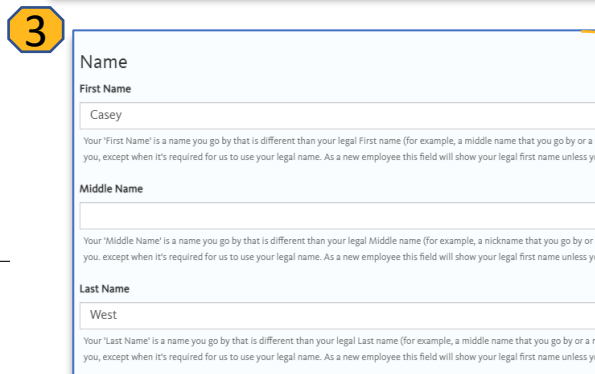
3

Name

First Name

Casey

Your 'First Name' is a name you go by that is different than your legal First name (for example, a middle name that you go by or a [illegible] you, except when it's required for us to use your legal name. As a new employee this field will show your legal first name unless y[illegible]

Middle Name

Your 'Middle Name' is a name you go by that is different than your legal Middle name (for example, a nickname that you go by or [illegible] you. except when it's required for us to use your legal name. As a new employee this field will show your legal first name unless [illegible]

Last Name

West

Your 'Last Name' is a name you go by that is different than your legal Last name (for example, a middle name that you go by or a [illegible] you, except when it's required for us to use your legal name. As a new employee this field will show your legal first name unless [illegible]